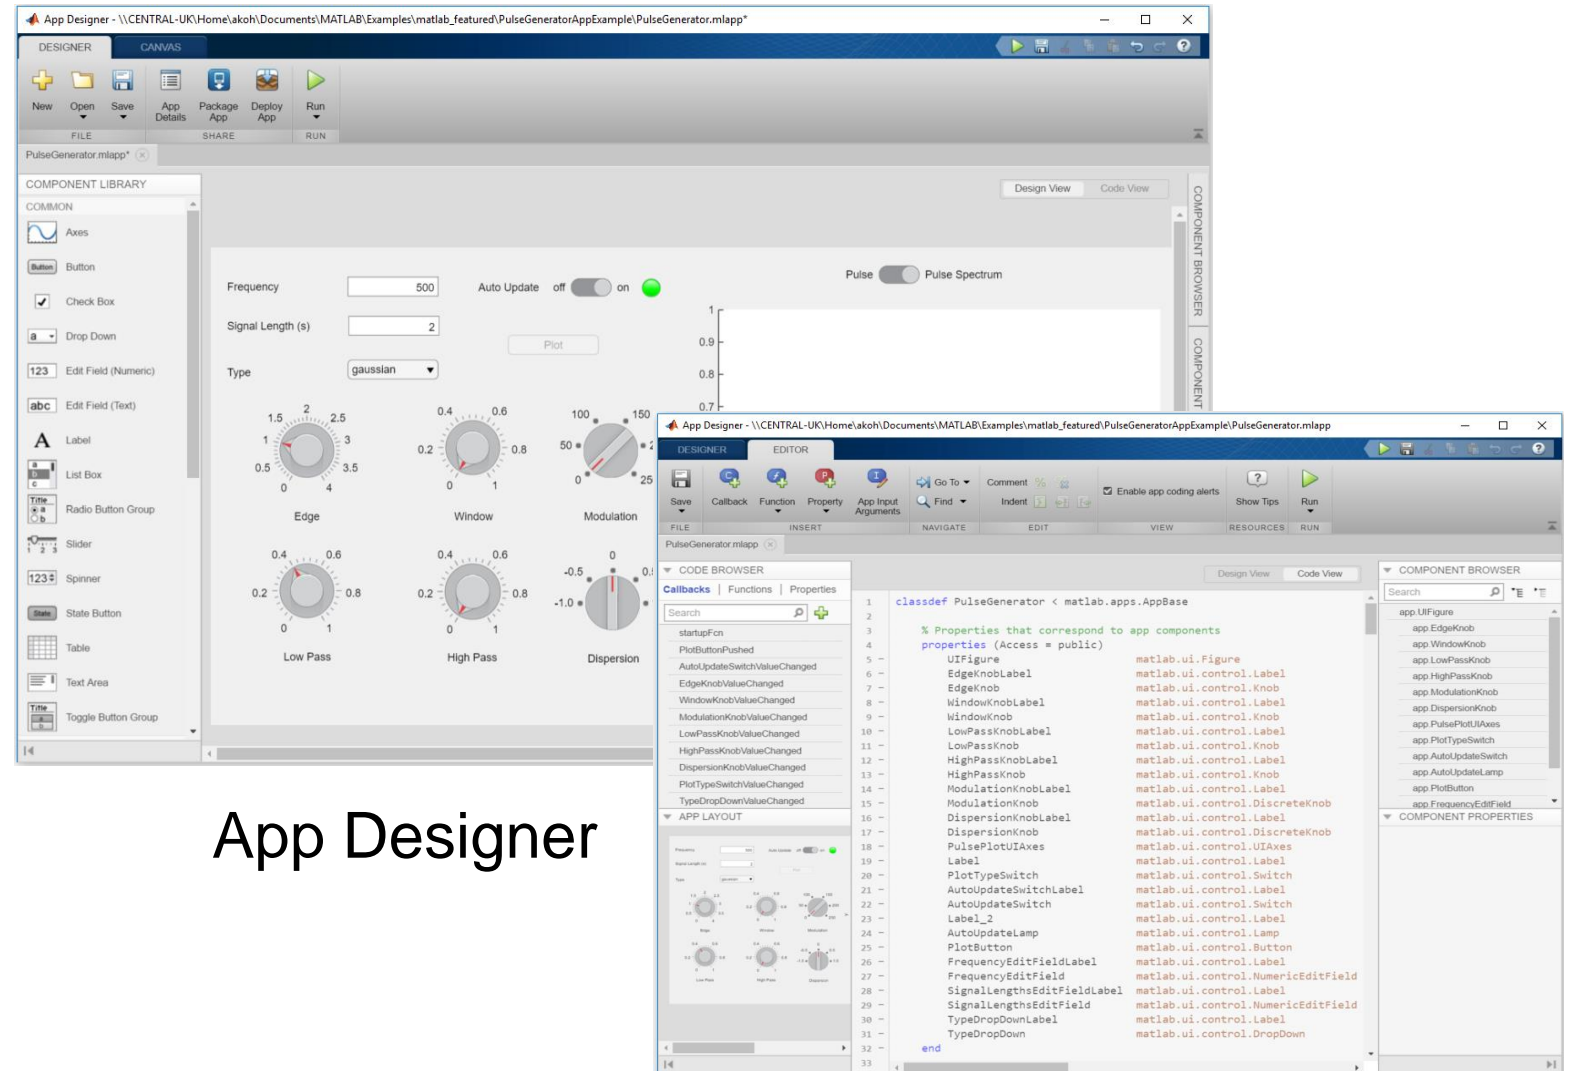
App Designer - \\CENTRAL-UK\Home\akoh\Documents\MATLAB\Examples\matlab_featured\PulseGeneratorAppExample\PulseGenerator.mlapp*

DESIGNER CANVAS

New Open Save App Details Package App Deploy App Run
FILE SHARE RUN

PulseGenerator.mlapp*

COMPONENT LIBRARY
COMMON
Axes
Button
Check Box
Drop Down
Edit Field (Numeric)
Edit Field (Text)
Label
List Box
Radio Button Group
Slider
Spinner
State Button
Table
Text Area
Toggle Button Group

Design View Code View

COMPONENT BROWSER

COMPONENT

Frequency 500
Auto Update off on
Signal Length (s) 2
Plot
Type gaussian

Pulse Pulse Spectrum

1 0.9 0.8 0.7

1.5 2 2.5 1 3 0.5 3.5 0 4
Edge
0.4 0.6 0.2 0.8 0 1
Window
100 150 50 0 25
Modulation
0.4 0.6 0.2 0.8 0 1
Low Pass
0.4 0.6 0.2 0.8 0 1
High Pass
0 -0.5 -1.0
Dispersion

App Designer

App Designer - \\CENTRAL-UK\Home\akoh\Documents\MATLAB\Examples\matlab_featured\PulseGeneratorAppExample\PulseGenerator.mlapp

DESIGNER EDITOR

Save Callback Function Property App Input Arguments Go To Find Comment Indent Enable app coding alerts Show Tips Run
FILE INSERT NAVIGATE EDIT VIEW RESOURCES RUN

PulseGenerator.mlapp

CODE BROWSER
Callbacks | Functions | Properties
Search
startupFcn
PlotButtonPushed
AutoUpdateSwitchValueChanged
EdgeKnobValueChanged
WindowKnobValueChanged
ModulationKnobValueChanged
LowPassKnobValueChanged
HighPassKnobValueChanged
DispersionKnobValueChanged
PlotTypeSwitchValueChanged
TypeDropDownValueChanged
APP LAYOUT

Design View Code View

1 classdef PulseGenerator < matlab.apps.AppBase
2
3 % Properties that correspond to app components
4 properties (Access = public)
5 UIFigure matlab.ui.Figure
6 EdgeKnobLabel matlab.ui.control.Label
7 EdgeKnob matlab.ui.control.Knob
8 WindowKnobLabel matlab.ui.control.Label
9 WindowKnob matlab.ui.control.Knob
10 LowPassKnobLabel matlab.ui.control.Label
11 LowPassKnob matlab.ui.control.Knob
12 HighPassKnobLabel matlab.ui.control.Label
13 HighPassKnob matlab.ui.control.Knob
14 ModulationKnobLabel matlab.ui.control.Label
15 ModulationKnob matlab.ui.control.DiscreteKnob
16 DispersionKnobLabel matlab.ui.control.Label
17 DispersionKnob matlab.ui.control.DiscreteKnob
18 PulsePlotUIAxes matlab.ui.control.UIAxes
19 Label matlab.ui.control.Label
20 PlotTypeSwitch matlab.ui.control.Switch
21 AutoUpdateSwitchLabel matlab.ui.control.Label
22 AutoUpdateSwitch matlab.ui.control.Switch
23 Label_2 matlab.ui.control.Label
24 AutoUpdateLamp matlab.ui.control.Lamp
25 PlotButton matlab.ui.control.Button
26 FrequencyEditFieldLabel matlab.ui.control.Label
27 FrequencyEditField matlab.ui.control.NumericEditField
28 SignalLengthsEditFieldLabel matlab.ui.control.Label
29 SignalLengthsEditField matlab.ui.control.NumericEditField
30 TypeDropDownLabel matlab.ui.control.Label
31 TypeDropDown matlab.ui.control.DropDown
32 end
33

COMPONENT BROWSER
Search
app.UIFigure
app.EdgeKnob
app.WindowKnob
app.LowPassKnob
app.HighPassKnob
app.ModulationKnob
app.DispersionKnob
app.PulsePlotUIAxes
app.PlotTypeSwitch
app.AutoUpdateSwitch
app.AutoUpdateLamp
app.PlotButton
app.FrequencyEditField
COMPONENT PROPERTIES